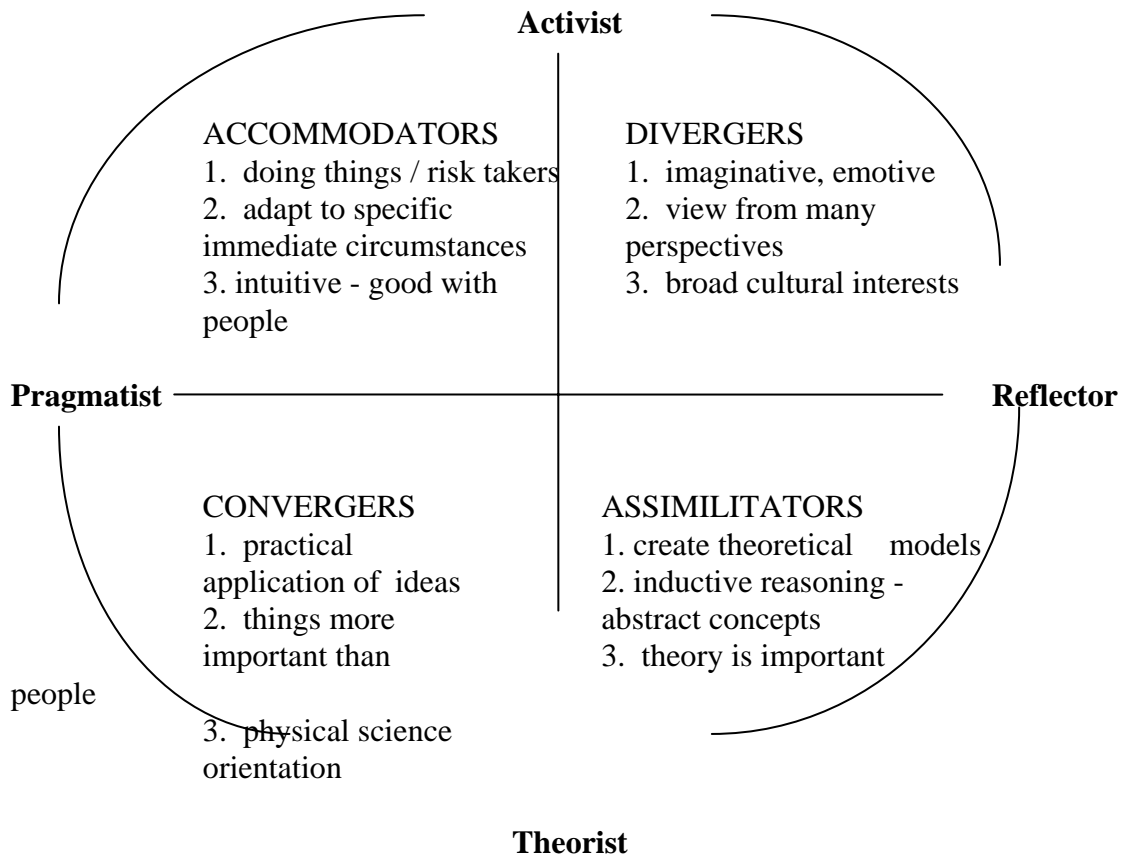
**Activist**

ACCOMMODATORS
1. doing things / risk takers
2. adapt to specific immediate circumstances
3. intuitive - good with people

DIVERGERS
1. imaginative, emotive
2. view from many perspectives
3. broad cultural interests

**Pragmatist**

**Reflector**

CONVERGERS
1. practical application of ideas
2. things more important than people
3. physical science orientation

ASSIMILITATORS
1. create theoretical models
2. inductive reasoning - abstract concepts
3. theory is important

**Theorist**